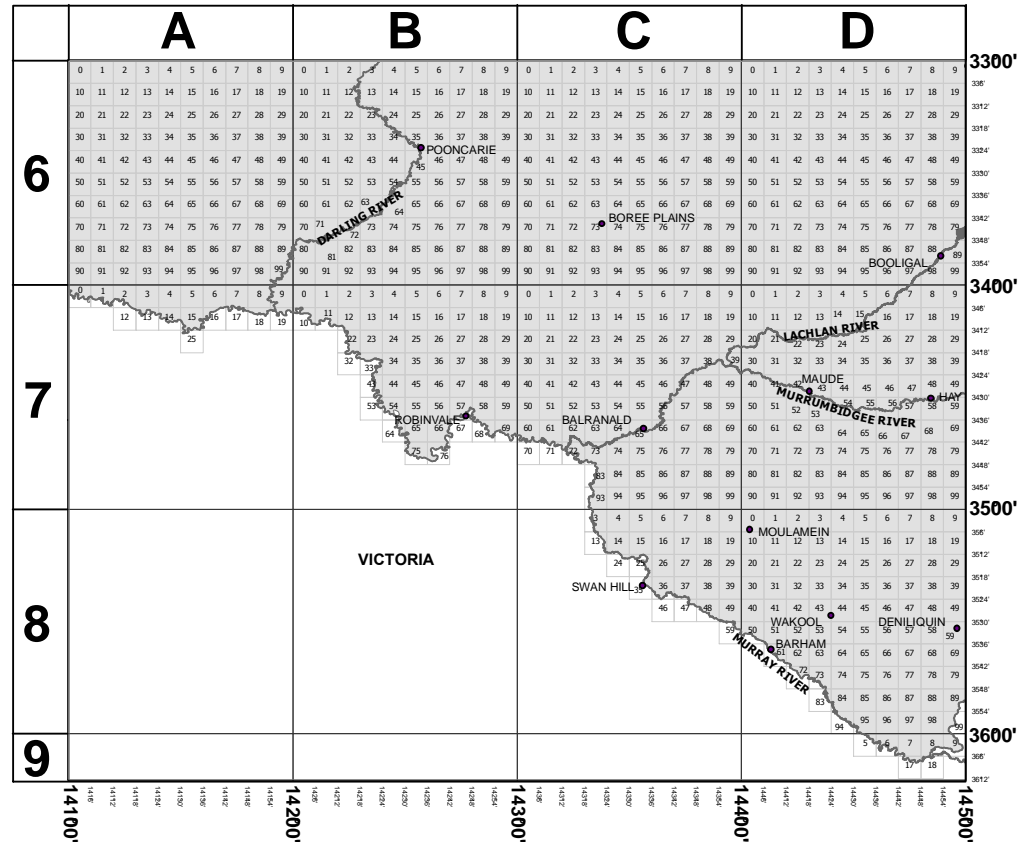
A B C D

6 7 8 9

3300' 336' 3312' 3318' 3324' 3330' 3336' 3342' 3348' 3354' 3400' 346' 3412' 3418' 3424' 3430' 3436' 3442' 3448' 3454' 3500' 356' 3512' 3518' 3524' 3530' 3536' 3542' 3548' 3554' 3600' 366' 3612'

14100' 1416' 14112' 14118' 14124' 14130' 14136' 14142' 14148' 14154' 14200' 1426' 14212' 14218' 14224' 14230' 14236' 14242' 14248' 14254' 14300' 1436' 14312' 14318' 14324' 14330' 14336' 14342' 14348' 14354' 14400' 1446' 14412' 14418' 14424' 14430' 14436' 14442' 14448' 14454' 14500'

POONCARIE
DARLING RIVER
BOREE PLAINS
BOOLIGAL
LACHLAN RIVER
MAUDE
HAY
MURRUMBIDGEE RIVER
ROBINVALE
BALRANALD
MOULAMEIN
VICTORIA
SWAN HILL
WAKOOL
DENILIQUIN
BARHAM
MURRAY RIVER